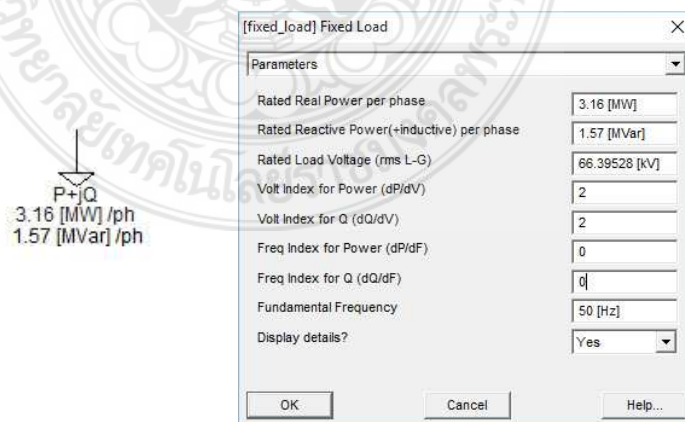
P+jQ
3.16 [MW] /ph
1.57 [MVar] /ph

[fixed_load] Fixed Load

Parameters

| | |
|---|---|
| Rated Real Power per phase | 3.16 [MW] |
| Rated Reactive Power(+inductive) per phase | 1.57 [MVar] |
| Rated Load Voltage (rms L-G) | 66.39528 [kV] |
| Volt Index for Power (dP/dV) | 2 |
| Volt Index for Q (dQ/dV) | 2 |
| Freq Index for Power (dP/dF) | 0 |
| Freq Index for Q (dQ/dF) | 0 |
| Fundamental Frequency | 50 [Hz] |
| Display details? | Yes |

OK Cancel Help...